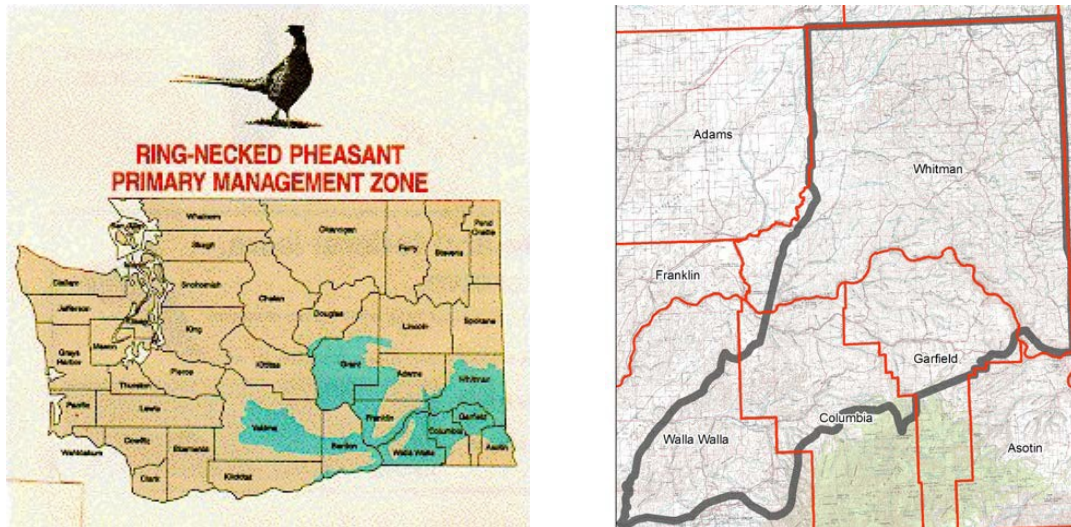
RING-NECKED PHEASANT
PRIMARY MANAGEMENT ZONE

Whatcom
Skagit
Okanogan
Ferry
Stevens
Pend Oreille
Snohomish
Chelan
Clallam
Jefferson
Douglas
Lincoln
Spokane
King
Grays Harbor
Mason
Kittitas
Grant
Adams
Whitman
Thurston
Pierce
Pacific
Lewis
Yakima
Franklin
Garfield
Columbia
Wahkiakum
Cowlitz
Skamania
Benton
Walla Walla
Asotin
Clark
Klickitat

Adams
Whitman
Franklin
Garfield
Columbia
Walla Walla
Asotin